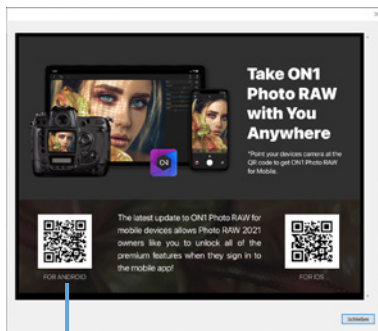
Take ON1 Photo RAW with You Anywhere

*Point your devices camera at the QR code to get ON1 Photo RAW for Mobile.

The latest update to ON1 Photo RAW for mobile devices allows Photo RAW 2021 owners like you to unlock all of the premium features when they sign in to the mobile app!

FOR ANDROID

FOR IOS

Schließen